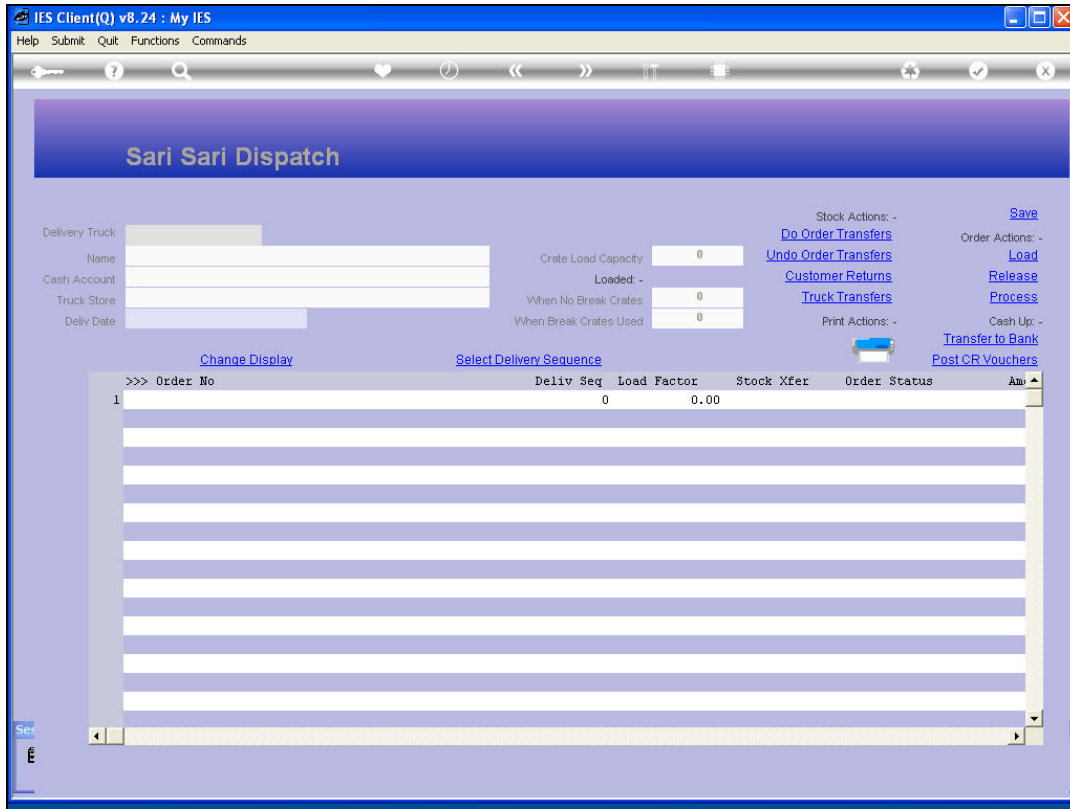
IES Client(Q) v8.24 : My IES

Help Submit Quit Functions Commands

Sari Sari Dispatch

Delivery Truck
Name
Cash Account
Truck Store
Deliv Date

Crate Load Capacity 0
Loaded: -
When No Break Crates 0
When Break Crates Used 0

Stock Actions: -
Do Order Transfers
Undo Order Transfers
Customer Returns
Truck Transfers
Print Actions: -

Save
Order Actions: -
Load
Release
Process
Cash Up: -
Transfer to Bank
Post CR Vouchers

Change Display
Select Delivery Sequence

| | >>> Order No | Deliv Seq | Load Factor | Stock Xfer | Order Status | Am |
|---|---|---|---|---|---|---|
| 1 | | 0 | 0.00 | | | |